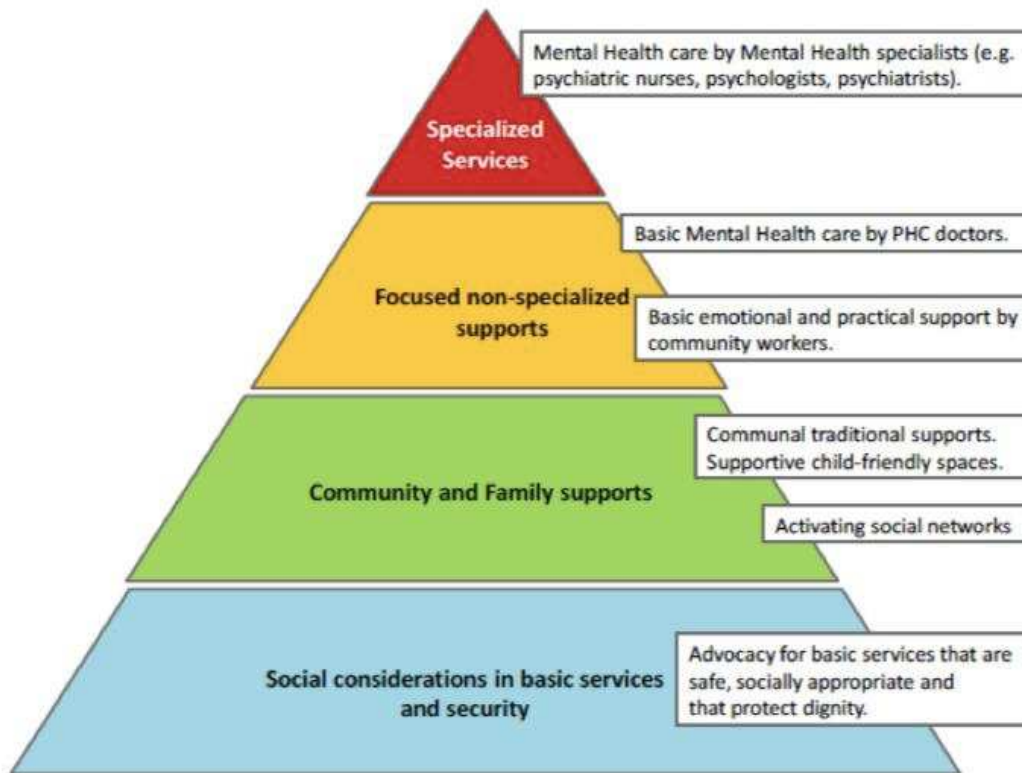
Specialized Services

Mental Health care by Mental Health specialists (e.g. psychiatric nurses, psychologists, psychiatrists).

Focused non-specialized supports

Basic Mental Health care by PHC doctors.

Basic emotional and practical support by community workers.

Community and Family supports

Communal traditional supports. Supportive child-friendly spaces.

Activating social networks

Social considerations in basic services and security

Advocacy for basic services that are safe, socially appropriate and that protect dignity.